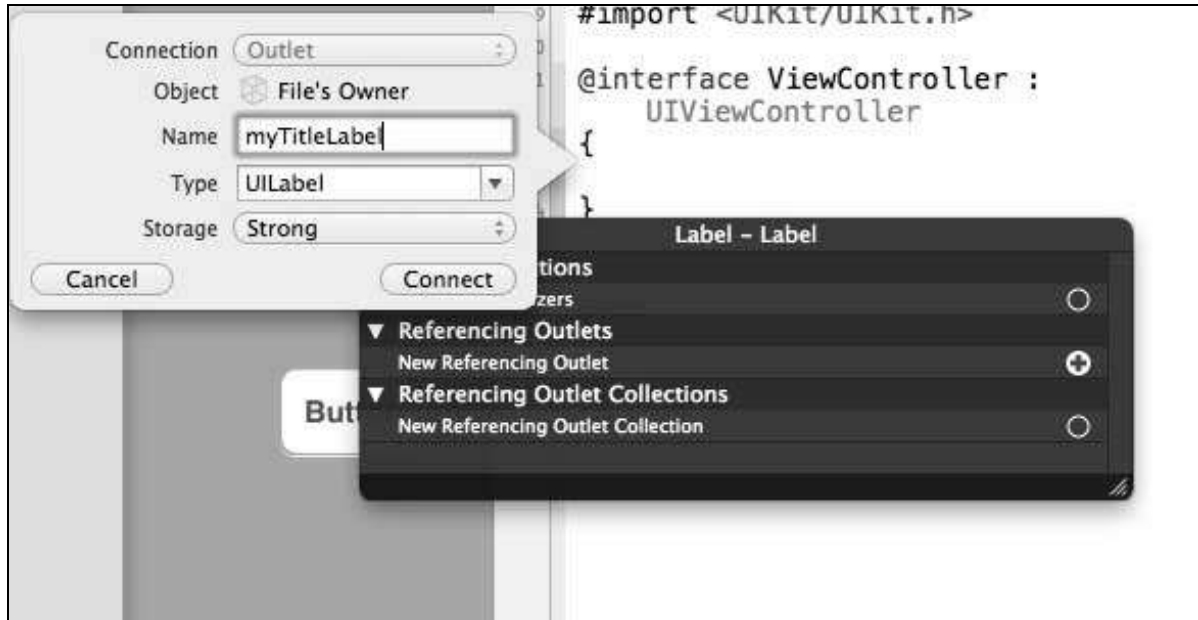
Connection Outlet
Object File's Owner
Name myTitleLabel
Type UILabel
Storage Strong
Cancel
Connect

9 #import <UIKit/UIKit.h>
0
1 @interface ViewController :
UIViewController
{

}

Label - Label
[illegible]tions
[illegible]zers
▼ Referencing Outlets
New Referencing Outlet
▼ Referencing Outlet Collections
New Referencing Outlet Collection

Butt